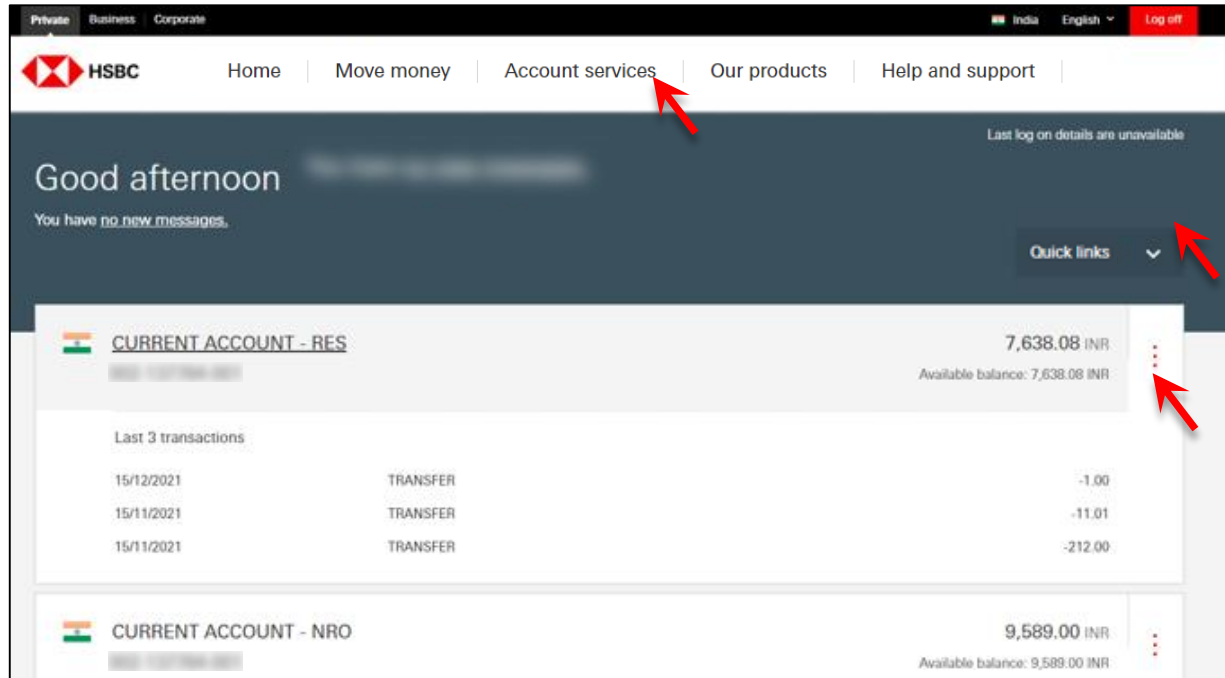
Private Business Corporate India English Log off

HSBC Home Move money Account services Our products Help and support

Last log on details are unavailable

Good afternoon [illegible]

You have no new messages.

Quick links

CURRENT ACCOUNT - RES
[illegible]

7,638.08 INR
Available balance: 7,638.08 INR

Last 3 transactions

| | | |
|---|---|---|
| 15/12/2021 | TRANSFER | -1.00 |
| 15/11/2021 | TRANSFER | -11.01 |
| 15/11/2021 | TRANSFER | -212.00 |

CURRENT ACCOUNT - NRO
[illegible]

9,589.00 INR
Available balance: 9,589.00 INR